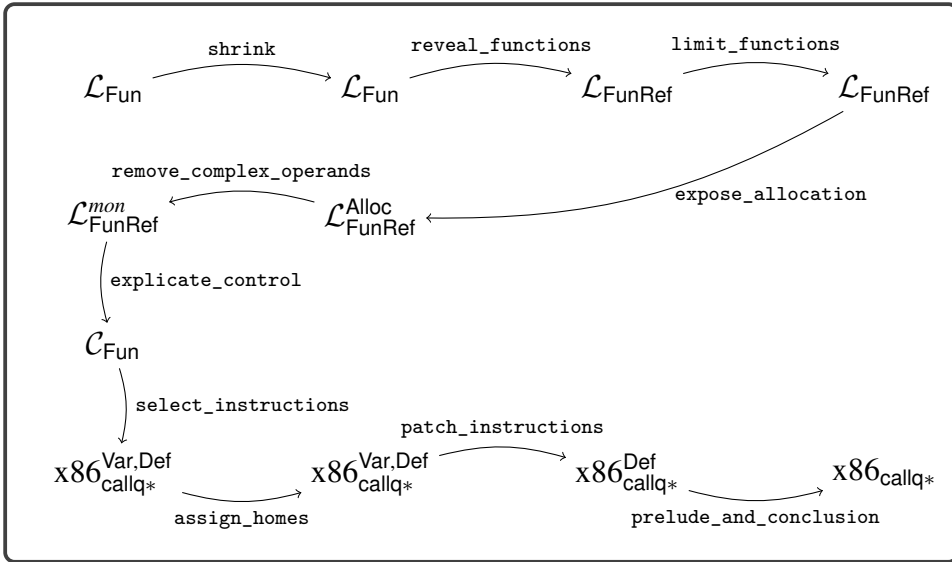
shrink

reveal_functions

limit_functions

$\mathcal{L}_{\mathsf{Fun}}$ $\mathcal{L}_{\mathsf{Fun}}$ $\mathcal{L}_{\mathsf{FunRef}}$ $\mathcal{L}_{\mathsf{FunRef}}$

remove_complex_operands

$\mathcal{L}^{mon}_{\mathsf{FunRef}}$ $\mathcal{L}^{\mathsf{Alloc}}_{\mathsf{FunRef}}$

expose_allocation

explicate_control

$\mathcal{C}_{\mathsf{Fun}}$

select_instructions

patch_instructions

$\text{x86}^{\mathsf{Var,Def}}_{\mathsf{callq*}}$ $\text{x86}^{\mathsf{Var,Def}}_{\mathsf{callq*}}$ $\text{x86}^{\mathsf{Def}}_{\mathsf{callq*}}$ $\text{x86}_{\mathsf{callq*}}$

assign_homes

prelude_and_conclusion